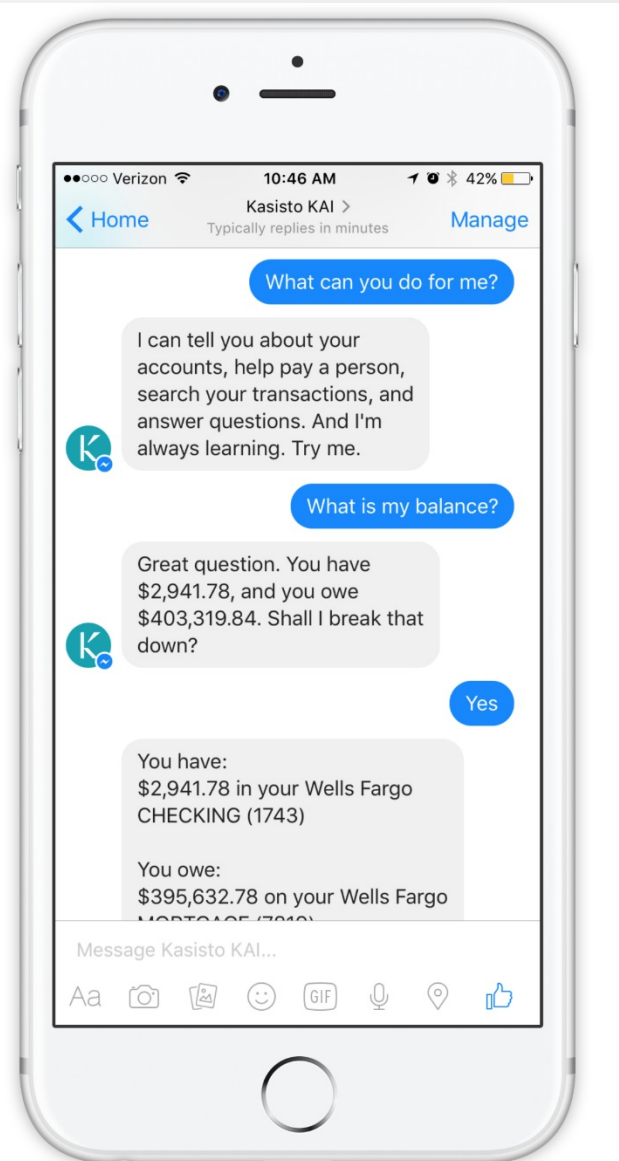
●●○○○ Verizon 10:46 AM 42%

< Home
Kasisto KAI >
Typically replies in minutes
Manage

What can you do for me?

I can tell you about your accounts, help pay a person, search your transactions, and answer questions. And I'm always learning. Try me.

What is my balance?

Great question. You have $2,941.78, and you owe $403,319.84. Shall I break that down?

Yes

You have:
$2,941.78 in your Wells Fargo CHECKING (1743)

You owe:
$395,632.78 on your Wells Fargo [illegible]

Message Kasisto KAI...

Aa GIF